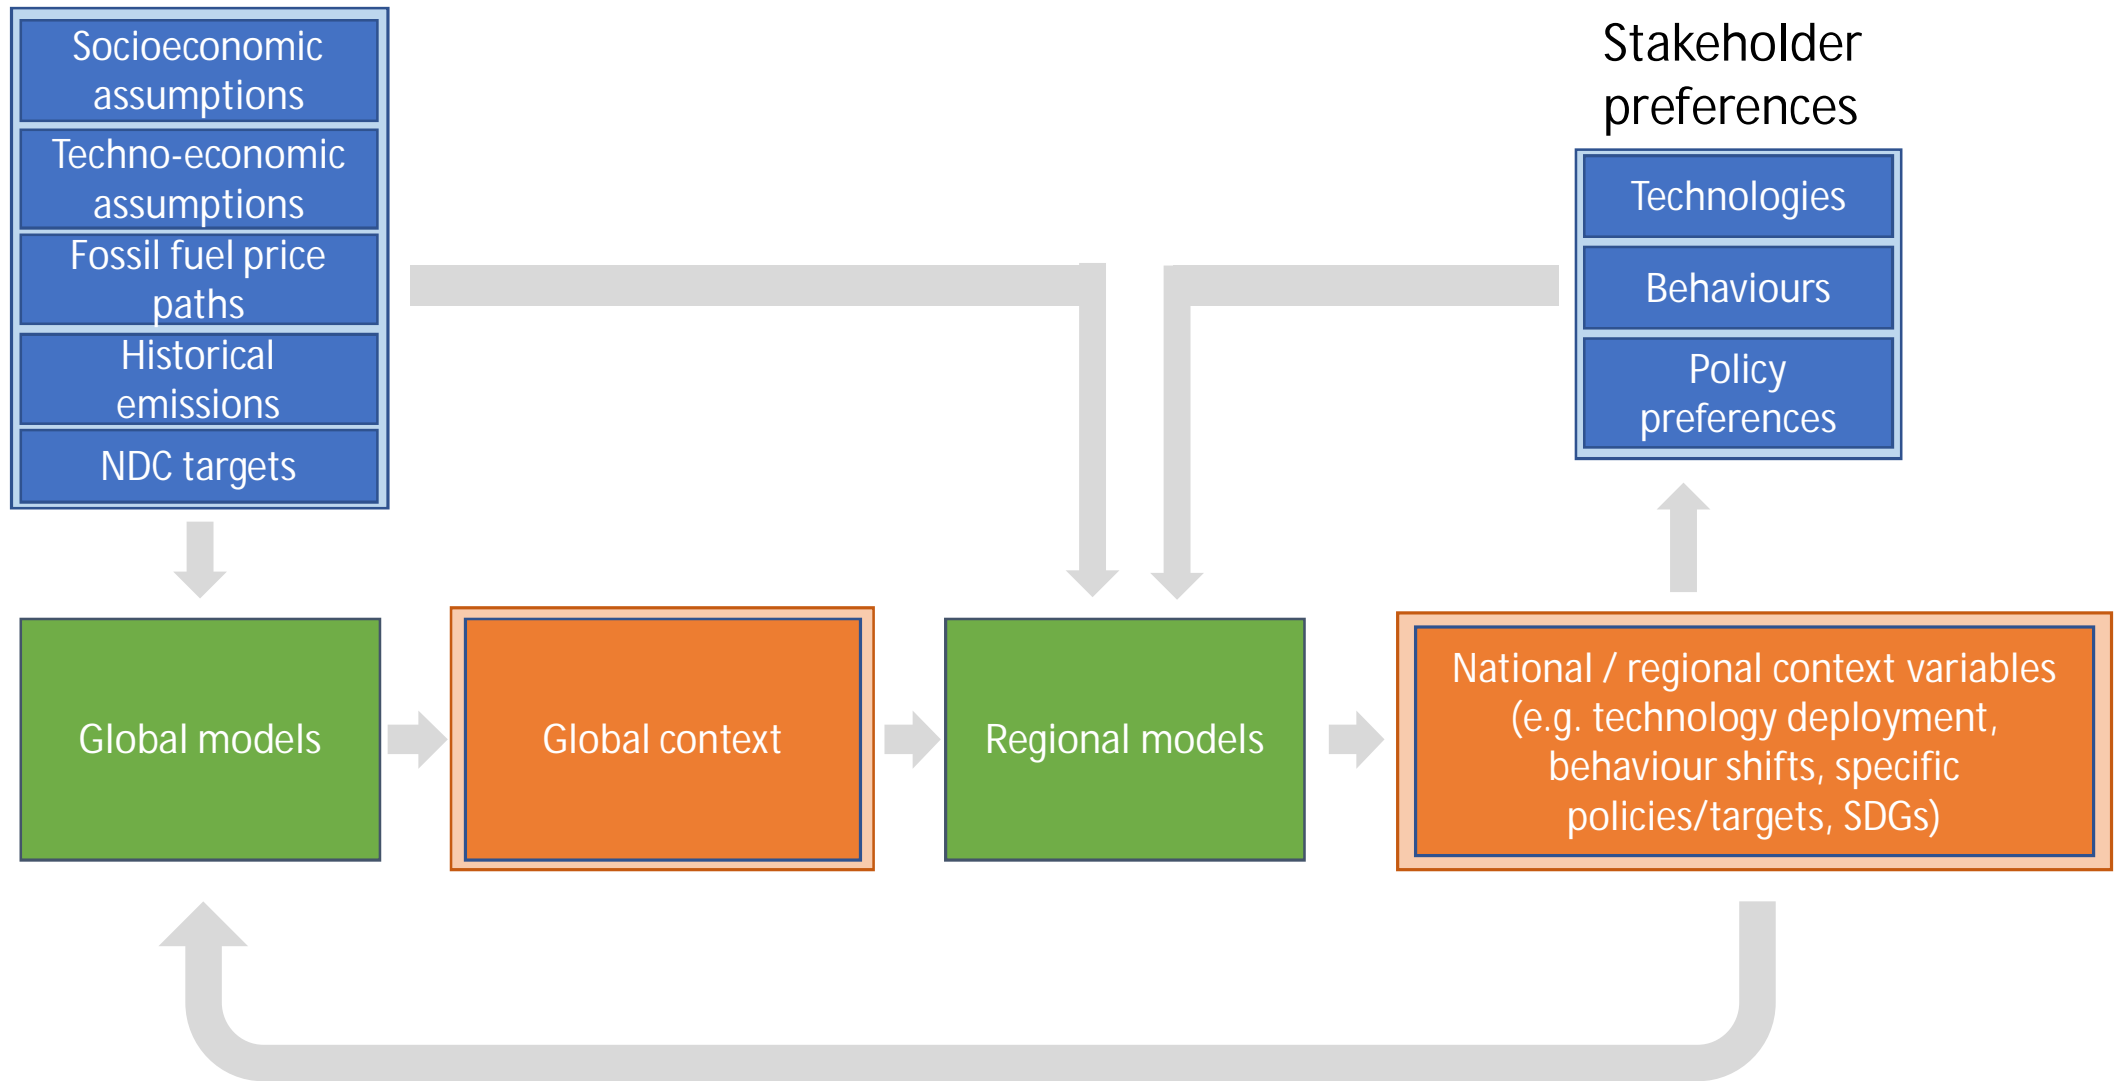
Socioeconomic assumptions

Techno-economic assumptions

Fossil fuel price paths

Historical emissions

NDC targets

Stakeholder preferences

Technologies

Behaviours

Policy preferences

Global models

Global context

Regional models

National / regional context variables (e.g. technology deployment, behaviour shifts, specific policies/targets, SDGs)